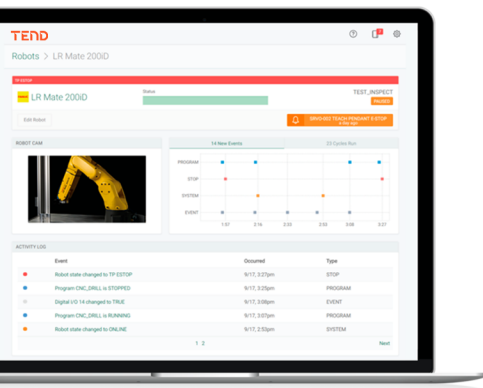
TEND

Robots > LR Mate 200iD

TP ESTOP

LR Mate 200iD

Status

TEST_INSPECT

PAUSED

Edit Robot

SRVO-002 TEACH PENDANT E-STOP

ROBOT CAM

14 New Events

23 Cycles Run

PROGRAM

STOP

SYSTEM

EVENT

1:51

2:16

2:35

2:55

3:08

3:25

ACTIVITY LOG

| | Event | Occurred | Type |
|---|---|---|---|
| | Robot state changed to TP ESTOP | 9/17, 3:27pm | STOP |
| | Program CNC_DRILL is STOPPED | 9/17, 3:25pm | PROGRAM |
| | Digital I/O 14 changed to TRUE | 9/17, 3:08pm | EVENT |
| | Program CNC_DRILL is RUNNING | 9/17, 3:07pm | PROGRAM |
| | Robot state changed to ONLINE | 9/17, 2:53pm | SYSTEM |

1 2

Next